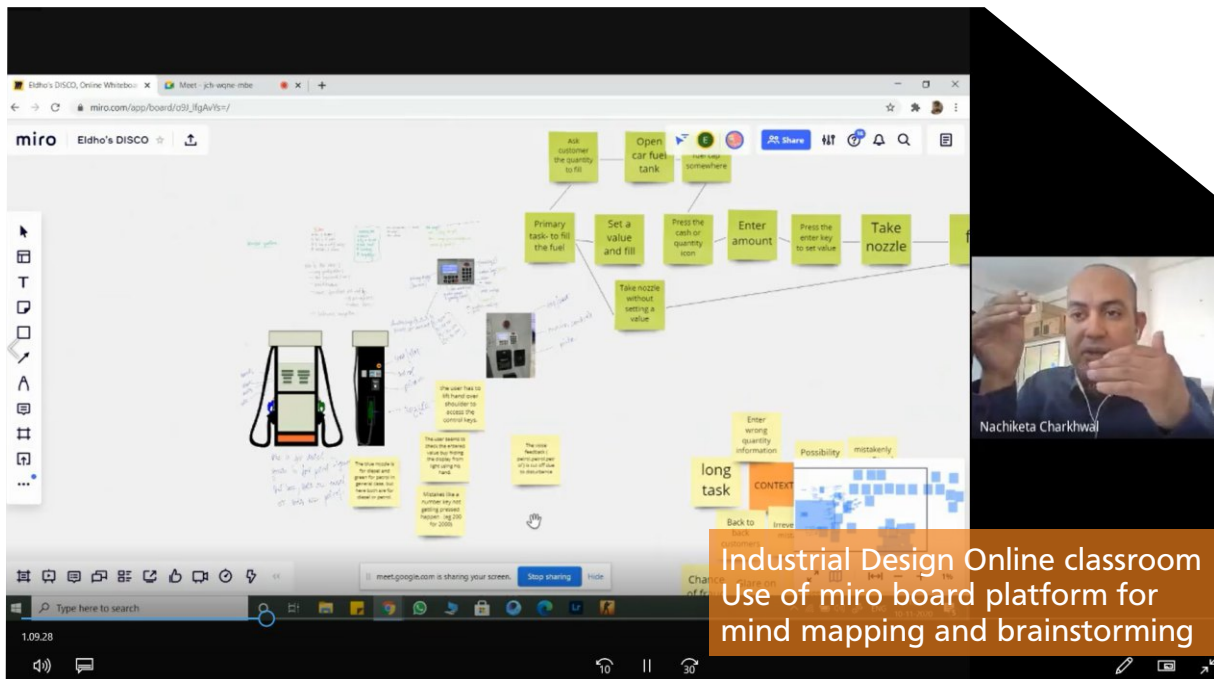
Eldho's DISCO, Online Whiteboa
Meet - jch-wqne-mbe
miro.com/app/board/o9J_lfgAvYs=/

miro Eldho's DISCO

Share

Ask customer the quantity to fill
Open car fuel tank
fuel cap somewhere
Primary task- to fill the fuel
Set a value and fill
Press the cash or quantity icon
Enter amount
Press the enter key to set value
Take nozzle
f
Take nozzle without setting a value

the user has to lift hand over shoulder to access the control keys.
The user seems to check the entered value but during the display from right using his hand.
The blue nozzle is for diesel and green for petrol in general case. but here both are for diesel in petrol.
Mistakes like a number key not getting pressed happen. (eg 200 for 2000)
The voice feedback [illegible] is cut off due to disturbance

Enter wrong quantity information
Possibility
mistakenly
long task
CONTEXT
Back to back customers
Irreve
Chance of fr
Glare on

meet.google.com is sharing your screen. Stop sharing Hide

Type here to search

1.09.28

10 30

Nachiketa Charkhwal

Industrial Design Online classroom
Use of miro board platform for mind mapping and brainstorming